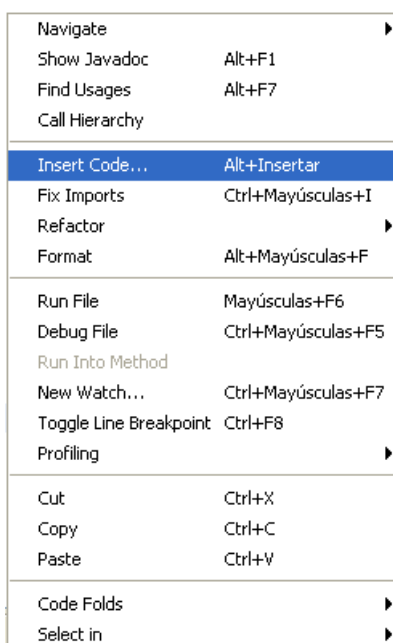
Navigate
Show Javadoc Alt+F1
Find Usages Alt+F7
Call Hierarchy

Insert Code... Alt+Insertar
Fix Imports Ctrl+Mayúsculas+I
Refactor
Format Alt+Mayúsculas+F

Run File Mayúsculas+F6
Debug File Ctrl+Mayúsculas+F5
Run Into Method
New Watch... Ctrl+Mayúsculas+F7
Toggle Line Breakpoint Ctrl+F8
Profiling

Cut Ctrl+X
Copy Ctrl+C
Paste Ctrl+V

Code Folds
Select in